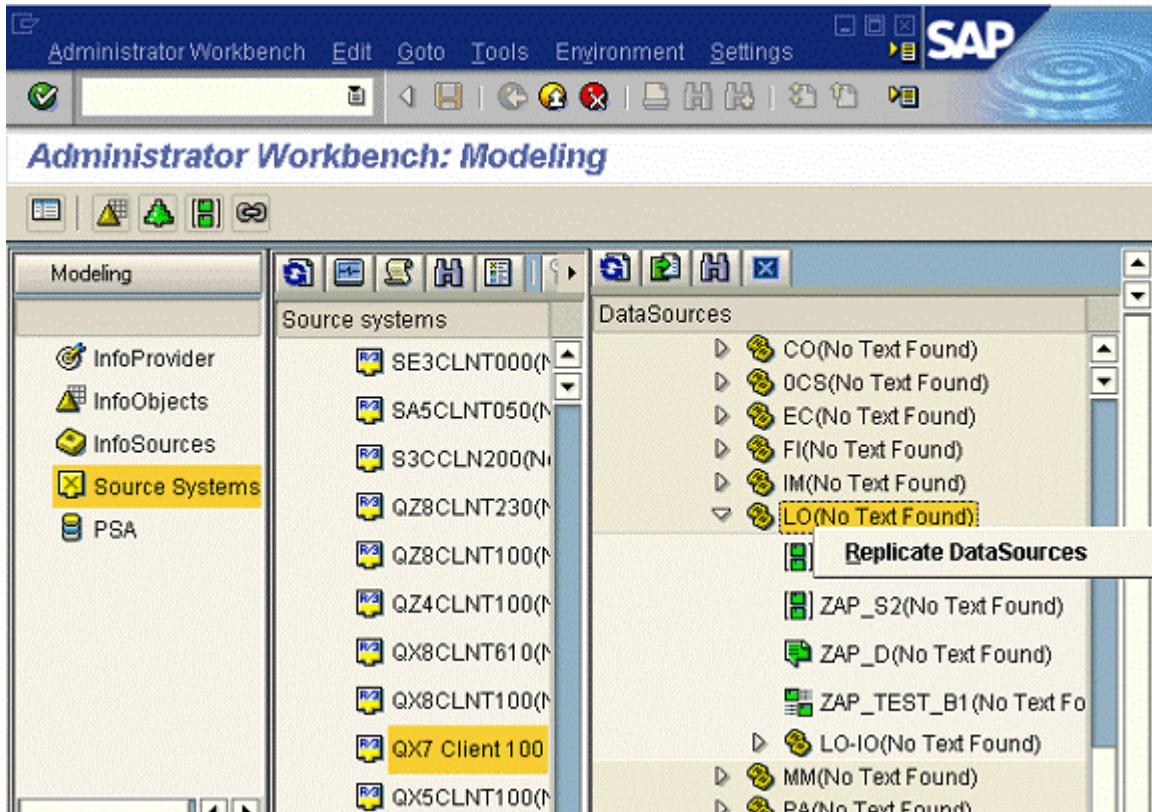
Administrator Workbench Edit Goto Tools Environment Settings

SAP

Administrator Workbench: Modeling

Modeling

InfoProvider
InfoObjects
InfoSources
Source Systems
PSA

Source systems

SE3CLNT000(N
SA5CLNT050(N
S3CCLN200(N
QZ8CLNT230(N
QZ8CLNT100(N
QZ4CLNT100(N
QX8CLNT610(N
QX8CLNT100(N
QX7 Client 100
QX5CLNT100(N

DataSources

CO(No Text Found)
0CS(No Text Found)
EC(No Text Found)
FI(No Text Found)
IM(No Text Found)
LO(No Text Found)
Replicate DataSources
ZAP_S2(No Text Found)
ZAP_D(No Text Found)
ZAP_TEST_B1(No Text Fo
LO-IO(No Text Found)
MM(No Text Found)
PA(No Text Found)